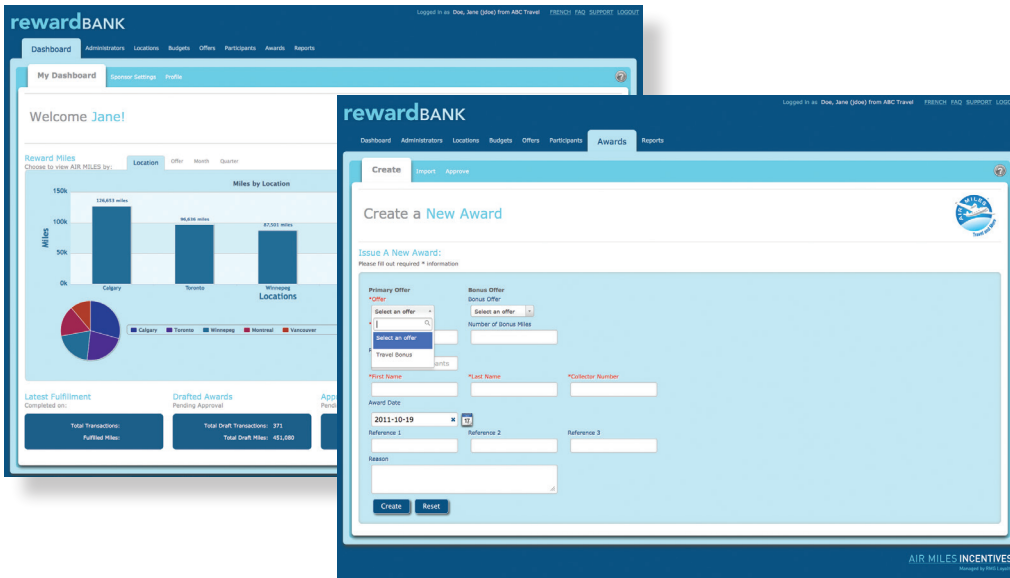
rewardBANK

Logged in as Doe, Jane (jdoe) from ABC Travel FRENCH FAQ SUPPORT LOGOUT

Dashboard Administrators Locations Budgets Offers Participants Awards Reports

My Dashboard Sponsor Settings Profile

Welcome Jane!

Reward Miles
Choose to view AIR MILES by:

Location Offer Month Quarter

Miles by Location

150k
100k
50k
0k

Miles

126,653 miles
96,036 miles
87,501 miles

Calgary Toronto Winnipeg
Locations

Calgary Toronto Winnipeg Montreal Vancouver

Latest Fulfillment
Completed on:

Total Transactions:
Fulfilled Miles:

Drafted Awards
Pending Approval

Total Draft Transactions: 371
Total Draft Miles: 451,080

App
Pend

rewardBANK

Logged in as Doe, Jane (jdoe) from ABC Travel FRENCH FAQ SUPPORT LOGOUT

Dashboard Administrators Locations Budgets Offers Participants Awards Reports

Create Import Approve

Create a New Award

AIR MILES Travel and Save

Issue A New Award:
Please fill out required * information

Primary Offer
*Offer
Select an offer
Select an offer
Travel Bonus

Bonus Offer
Bonus Offer
Select an offer
Number of Bonus Miles

*First Name *Last Name *Collector Number

Award Date
2011-10-19

Reference 1 Reference 2 Reference 3

Reason

Create Reset

AIR MILES INCENTIVES
Managed by RMS Loyalty